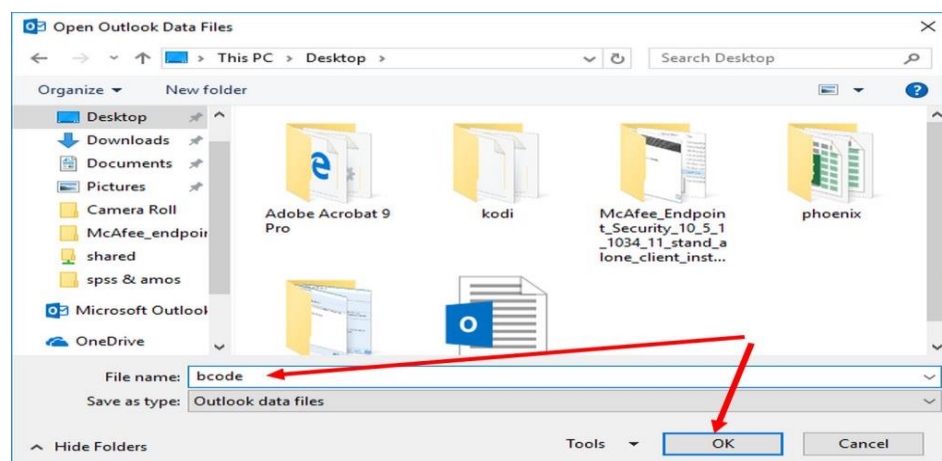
Open Outlook Data Files

This PC > Desktop >

Search Desktop

Organize ▾ New folder

Desktop
Downloads
Documents
Pictures
Camera Roll
McAfee_endpoir
shared
spss & amos
Microsoft Outlook
OneDrive

Adobe Acrobat 9 Pro
kodi
McAfee_Endpoint_Security_10_5_1_1034_11_stand_alone_client_inst...
phoenix

O

File name: bcode
Save as type: Outlook data files

Hide Folders
Tools ▾
OK
Cancel